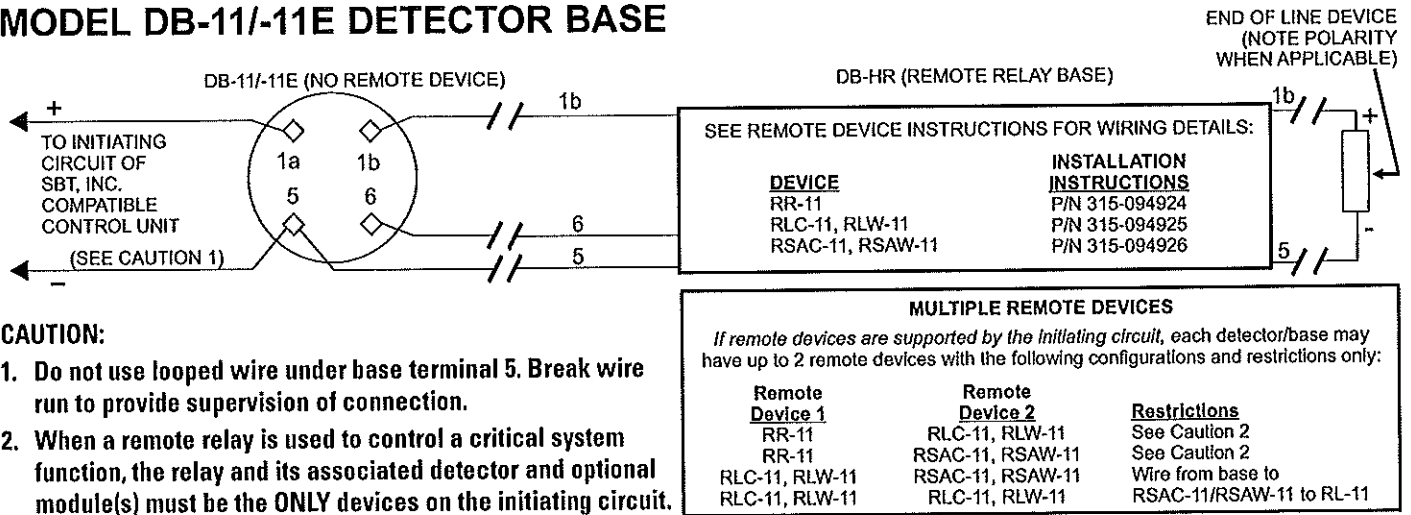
MODEL DB-11/-11E DETECTOR BASE

END OF LINE DEVICE (NOTE POLARITY WHEN APPLICABLE)

DB-11/-11E (NO REMOTE DEVICE)

DB-HR (REMOTE RELAY BASE)

+

TO INITIATING CIRCUIT OF SBT, INC. COMPATIBLE CONTROL UNIT

(SEE CAUTION 1)

−

1a 1b 5 6

1b

6

5

SEE REMOTE DEVICE INSTRUCTIONS FOR WIRING DETAILS:

| DEVICE | INSTALLATION INSTRUCTIONS |
|---|---|
| RR-11 | P/N 315-094924 |
| RLC-11, RLW-11 | P/N 315-094925 |
| RSAC-11, RSAW-11 | P/N 315-094926 |

1b

+

-

5

MULTIPLE REMOTE DEVICES

If remote devices are supported by the initiating circuit, each detector/base may have up to 2 remote devices with the following configurations and restrictions only:

| Remote Device 1 | Remote Device 2 | Restrictions |
|---|---|---|
| RR-11 | RLC-11, RLW-11 | See Caution 2 |
| RR-11 | RSAC-11, RSAW-11 | See Caution 2 |
| RLC-11, RLW-11 | RSAC-11, RSAW-11 | Wire from base to |
| RLC-11, RLW-11 | RLC-11, RLW-11 | RSAC-11/RSAW-11 to RL-11 |

CAUTION:

1. Do not use looped wire under base terminal 5. Break wire run to provide supervision of connection.

2. When a remote relay is used to control a critical system function, the relay and its associated detector and optional module(s) must be the ONLY devices on the initiating circuit.